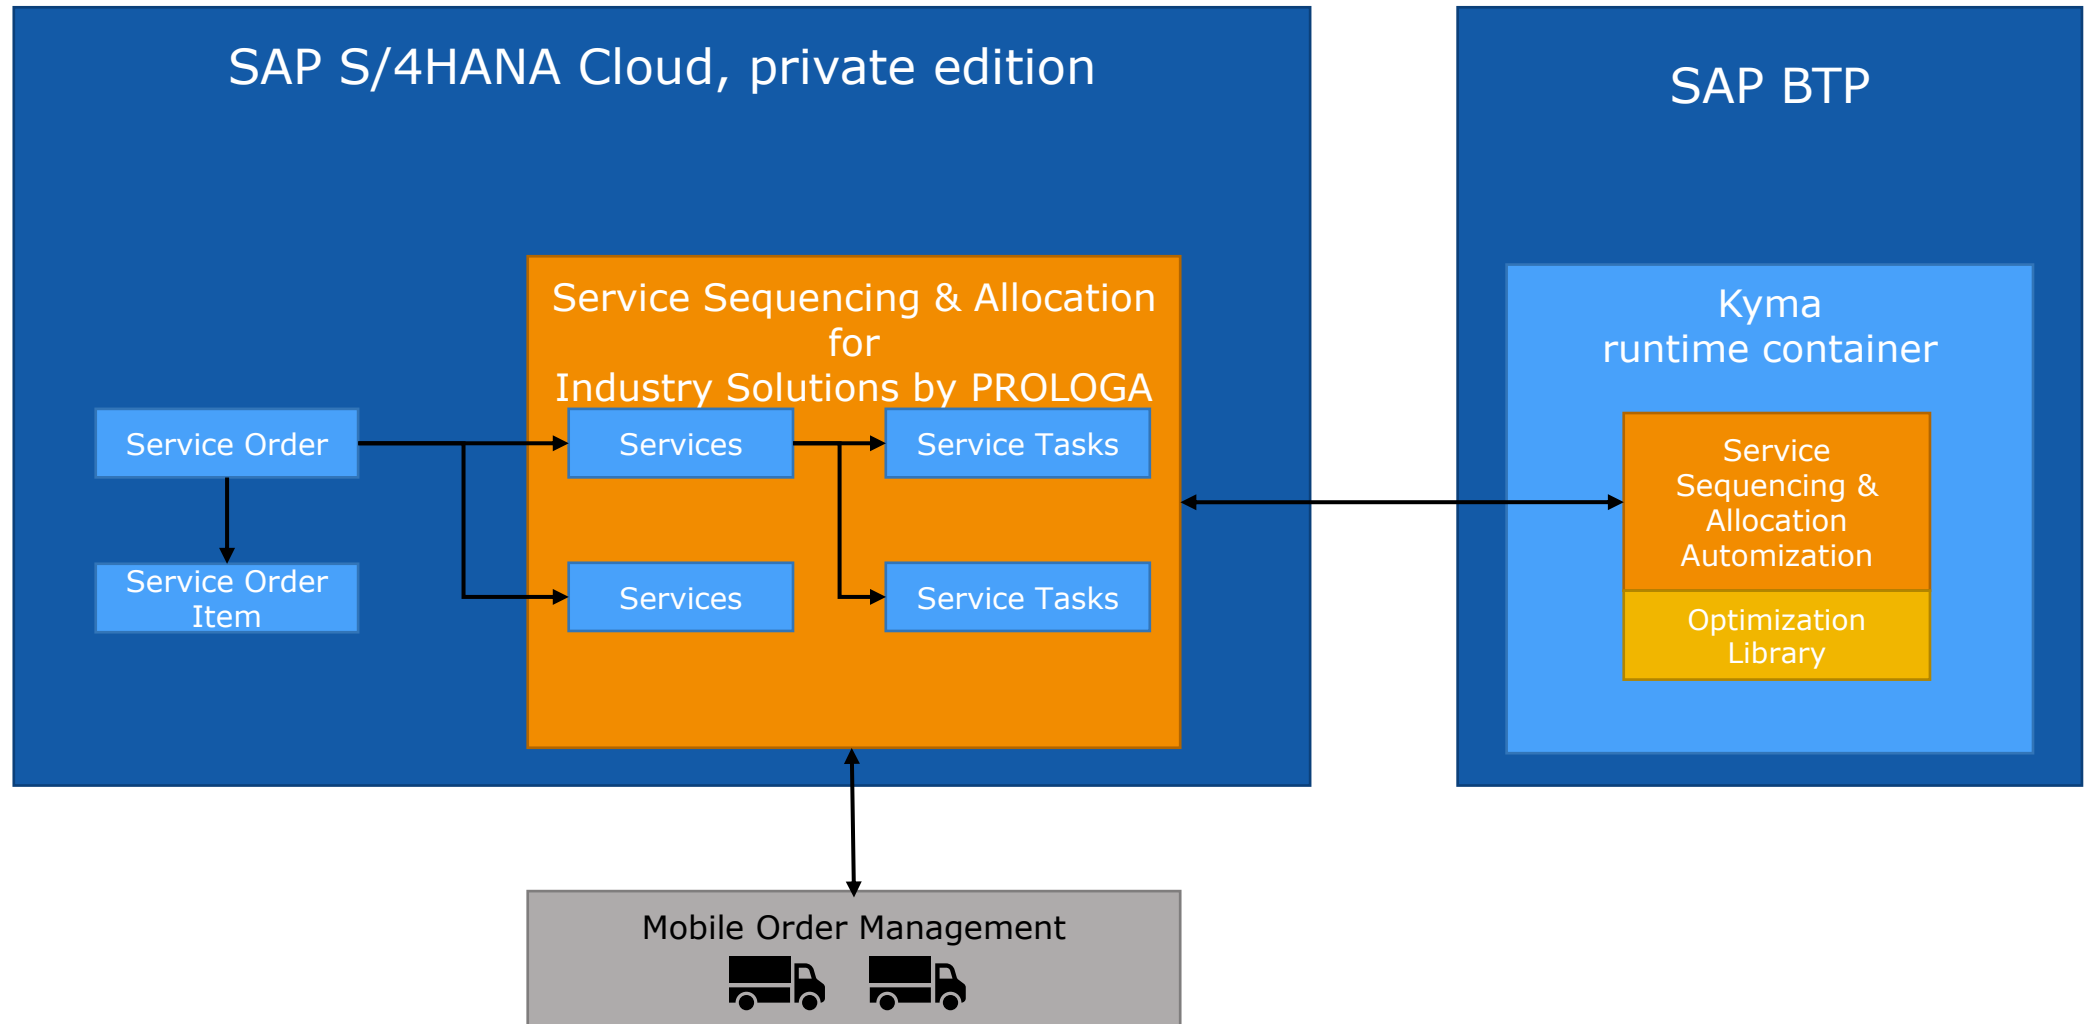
SAP S/4HANA Cloud, private edition

SAP BTP

Service Sequencing & Allocation for Industry Solutions by PROLOGA

Service Order

Service Order Item

Services

Service Tasks

Services

Service Tasks

Kyma runtime container

Service Sequencing & Allocation Automization

Optimization Library

Mobile Order Management